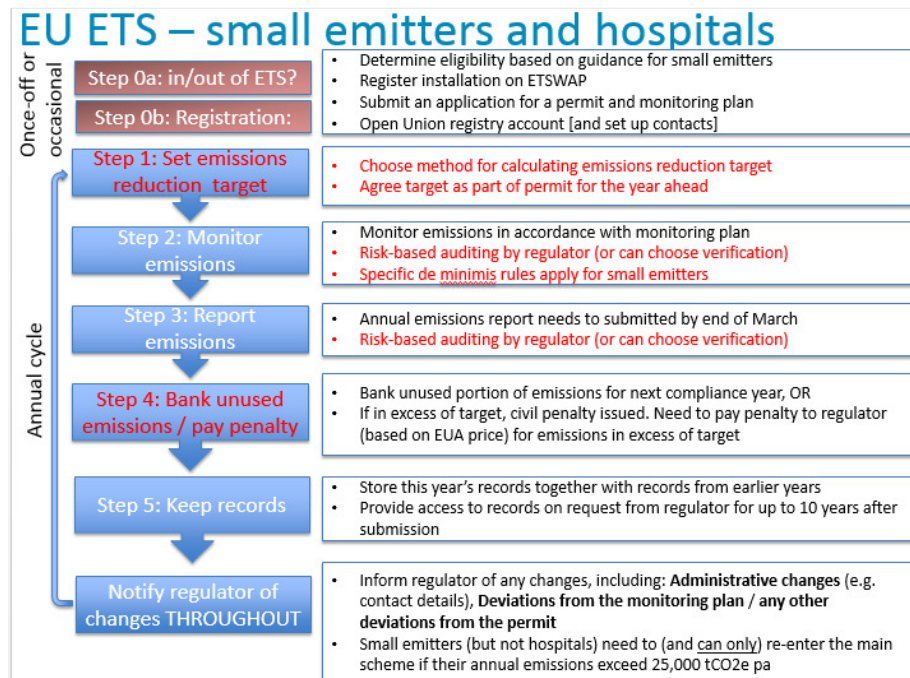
EU ETS – small emitters and hospitals

Once-off or occasional

Step 0a: in/out of ETS?

- Determine eligibility based on guidance for small emitters
- Register installation on ETSWAP

Step 0b: Registration:

- Submit an application for a permit and monitoring plan
- Open Union registry account [and set up contacts]

Annual cycle

Step 1: Set emissions reduction target

- Choose method for calculating emissions reduction target
- Agree target as part of permit for the year ahead

Step 2: Monitor emissions

- Monitor emissions in accordance with monitoring plan
- Risk-based auditing by regulator (or can choose verification)
- Specific de minimis rules apply for small emitters

Step 3: Report emissions

- Annual emissions report needs to submitted by end of March
- Risk-based auditing by regulator (or can choose verification)

Step 4: Bank unused emissions / pay penalty

- Bank unused portion of emissions for next compliance year, OR
- If in excess of target, civil penalty issued. Need to pay penalty to regulator (based on EUA price) for emissions in excess of target

Step 5: Keep records

- Store this year's records together with records from earlier years
- Provide access to records on request from regulator for up to 10 years after submission

Notify regulator of changes THROUGHOUT

- Inform regulator of any changes, including: **Administrative changes** (e.g. contact details), **Deviations from the monitoring plan / any other deviations from the permit**
- Small emitters (but not hospitals) need to (and can only) re-enter the main scheme if their annual emissions exceed 25,000 tCO2e pa